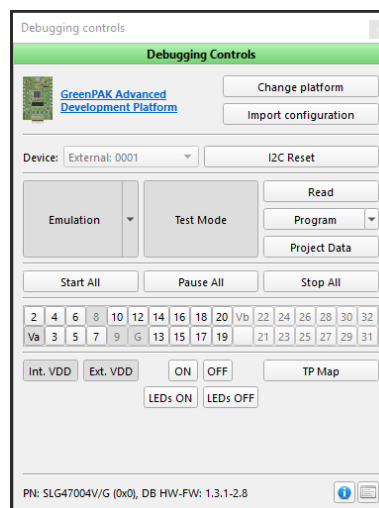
Debugging controls

Debugging Controls

GreenPAK Advanced Development Platform

Change platform

Import configuration

Device: External: 0001

I2C Reset

Emulation

Test Mode

Read

Program

Project Data

Start All

Pause All

Stop All

| 2 | 4 | 6 | 8 | 10 | 12 | 14 | 16 | 18 | 20 | Vb | 22 | 24 | 26 | 28 | 30 | 32 |
|---|---|---|---|---|---|---|---|---|---|---|---|---|---|---|---|---|
| Va | 3 | 5 | 7 | 9 | G | 13 | 15 | 17 | 19 | | 21 | 23 | 25 | 27 | 29 | 31 |

Int. VDD

Ext. VDD

ON

OFF

TP Map

LEDs ON

LEDs OFF

PN: SLG47004V/G (0x0), DB HW-FW: 1.3.1-2.8